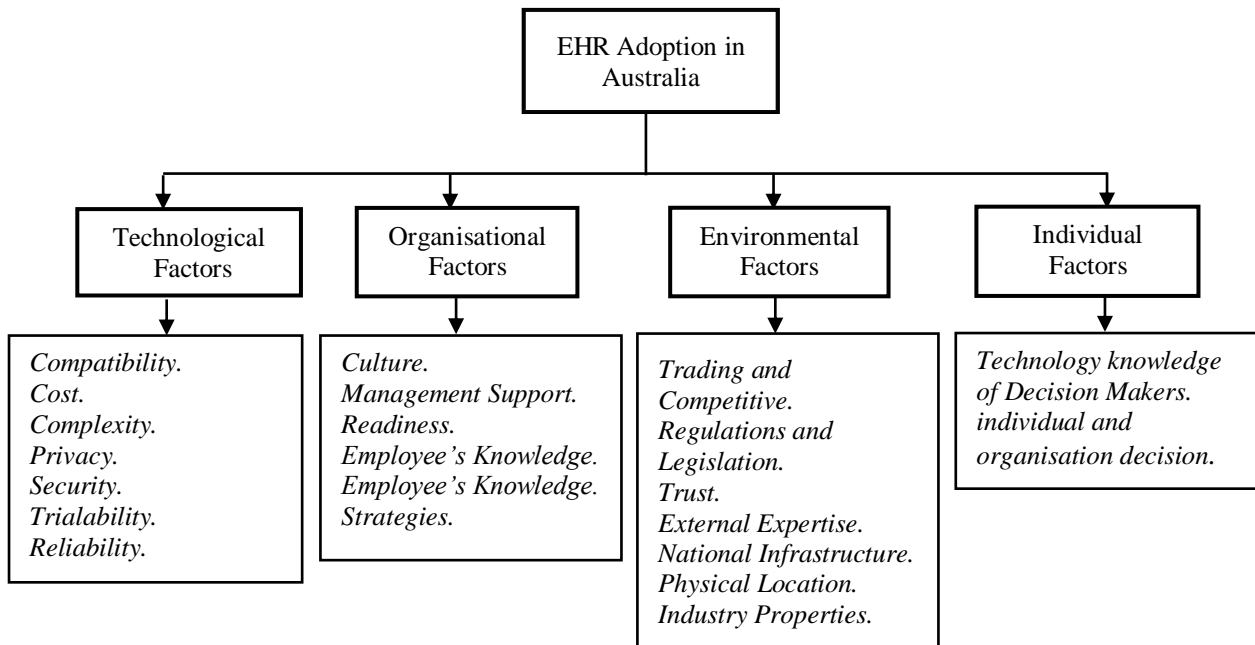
EHR Adoption in Australia

Technological Factors

Organisational Factors

Environmental Factors

Individual Factors

*Compatibility.*
*Cost.*
*Complexity.*
*Privacy.*
*Security.*
*Trialability.*
*Reliability.*

*Culture.*
*Management Support.*
*Readiness.*
*Employee's Knowledge.*
*Employee's Knowledge.*
*Strategies.*

*Trading and Competitive.*
*Regulations and Legislation.*
*Trust.*
*External Expertise.*
*National Infrastructure.*
*Physical Location.*
*Industry Properties.*

*Technology knowledge of Decision Makers.*
*individual and organisation decision.*